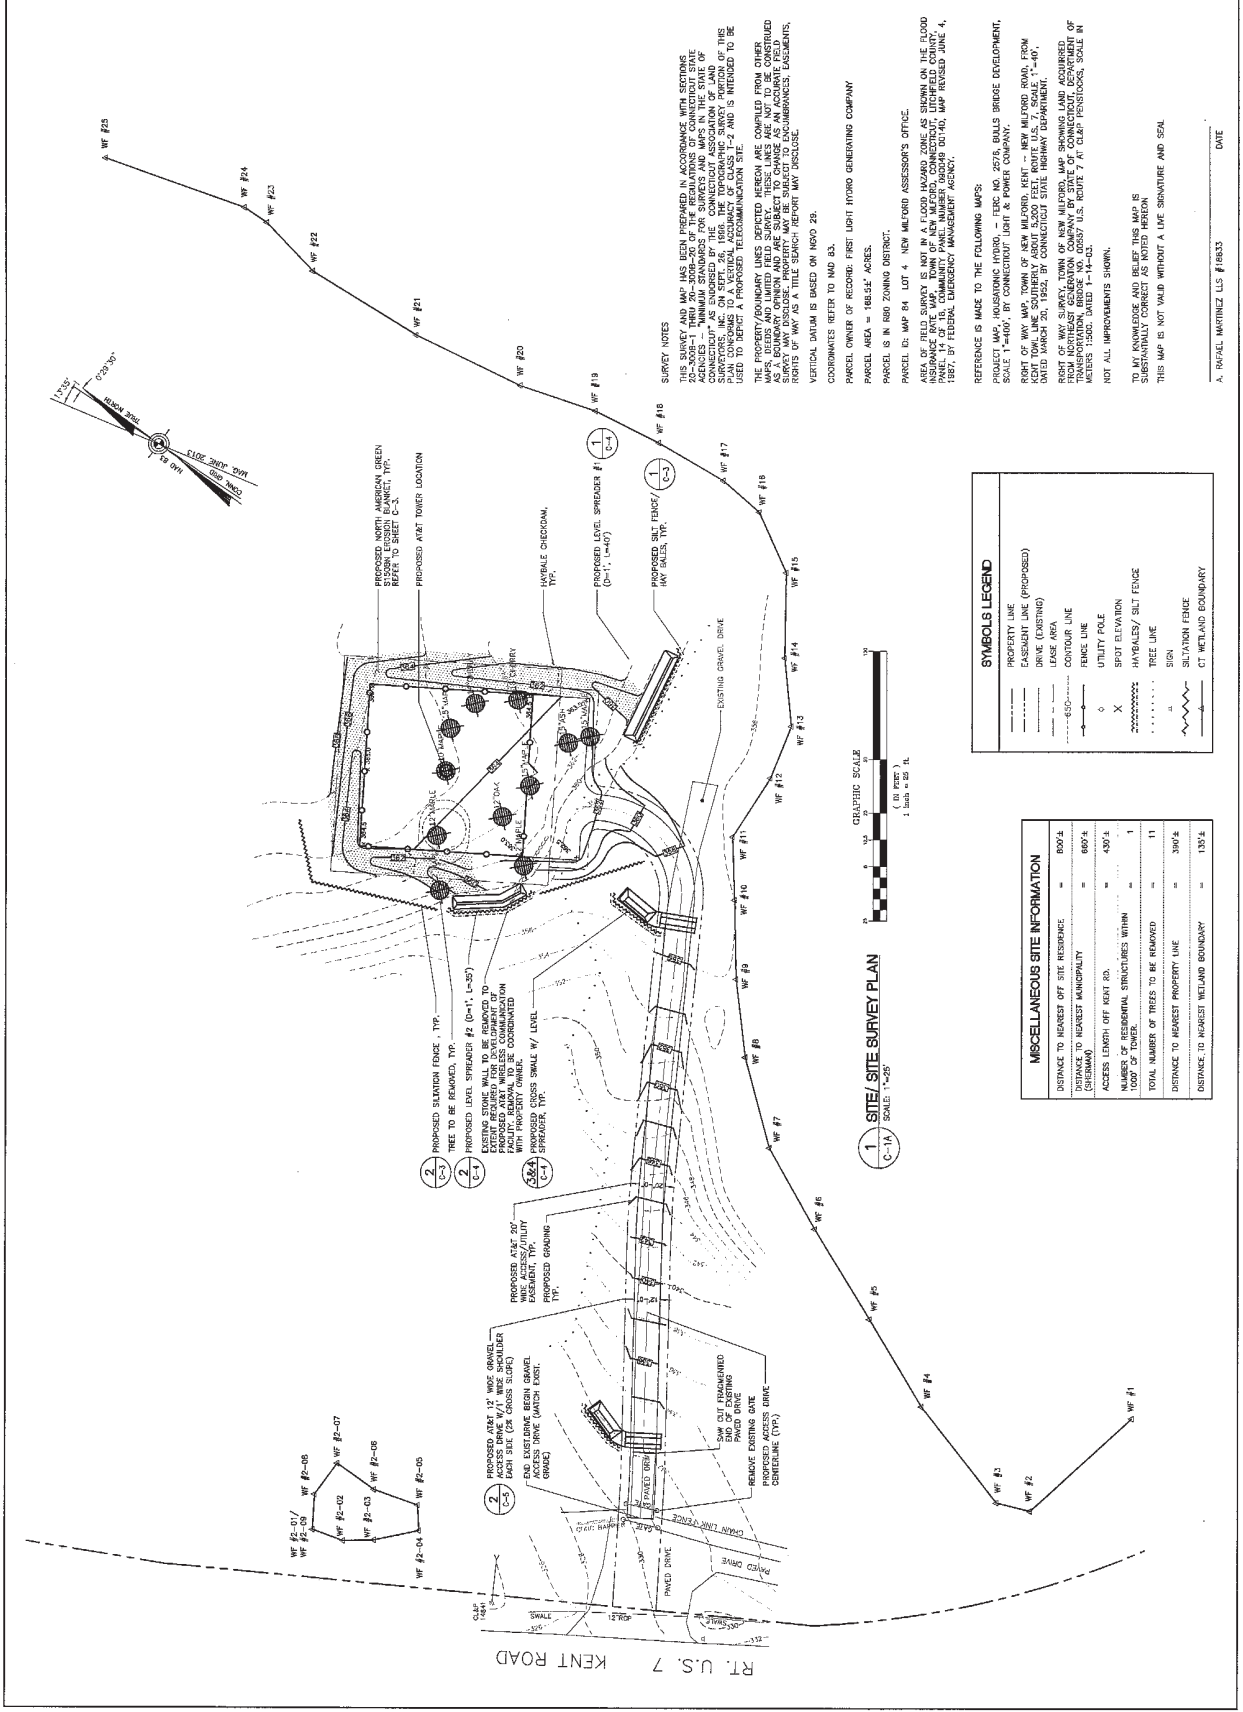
SURVEY NOTES

THIS SURVEY AND MAP HAS BEEN PREPARED IN ACCORDANCE WITH SECTIONS 20-300B-1 THRU 20-300B-20 OF THE REGULATIONS OF CONNECTICUT STATE AGENCIES - "MINIMUM STANDARDS FOR SURVEYS AND MAPS IN THE STATE OF CONNECTICUT" AS ENDORSED BY THE CONNECTICUT ASSOCIATION OF LAND SURVEYORS, INC. ON SEPT. 26, 1996. THE TOPOGRAPHIC SURVEY PORTION OF THIS PLAN CONFORMS TO A VERTICAL ACCURACY OF CLASS T-2 AND IS INTENDED TO BE USED TO DEPICT A PROPOSED TELECOMMUNICATION SITE.

THE PROPERTY/BOUNDARY LINES DEPICTED HEREON ARE COMPILED FROM OTHER MAPS, DEEDS AND LIMITED FIELD SURVEY. THESE LINES ARE NOT TO BE CONSTRUED AS A BOUNDARY OPINION AND ARE SUBJECT TO CHANGE AS AN ACCURATE FIELD SURVEY MAY DISCLOSE. PROPERTY MAY BE SUBJECT TO ENCUMBRANCES, EASEMENTS, RIGHTS OF WAY AS A TITLE SEARCH REPORT MAY DISCLOSE.

VERTICAL DATUM IS BASED ON NGVD 29.

COORDINATES REFER TO NAD 83.

PARCEL OWNER OF RECORD: FIRST LIGHT HYDRO GENERATING COMPANY

PARCEL AREA = 169.54± ACRES.

PARCEL IS IN R80 ZONING DISTRICT.

PARCEL ID: MAP 84 LOT 4 NEW MILFORD ASSESSOR'S OFFICE.

AREA OF FIELD SURVEY IS NOT IN A FLOOD HAZARD ZONE AS SHOWN ON THE FLOOD INSURANCE RATE MAP, TOWN OF NEW MILFORD, CONNECTICUT, LITCHFIELD COUNTY, PANEL 14 OF 18, COMMUNITY PANEL NUMBER 090049 0014D, MAP REVISED JUNE 4, 1987, BY FEDERAL EMERGENCY MANAGEMENT AGENCY.

REFERENCE IS MADE TO THE FOLLOWING MAPS:

PROJECT MAP, HOUSATONIC HYDRO - FERC NO. 2576, BULLS BRIDGE DEVELOPMENT, SCALE 1"=400', BY CONNECTICUT LIGHT & POWER COMPANY.

RIGHT OF WAY MAP, TOWN OF NEW MILFORD, KENT - NEW MILFORD ROAD, FROM KENT TOWN LINE SOUTHERLY ABOUT 5200 FEET, ROUTE U.S. 7, SCALE 1"=40', DATED MARCH 20, 1952, BY CONNECTICUT STATE HIGHWAY DEPARTMENT.

RIGHT OF WAY SURVEY, TOWN OF NEW MILFORD, MAP SHOWING LAND ACQUIRED FROM NORTHEAST GENERATION COMPANY BY STATE OF CONNECTICUT, DEPARTMENT OF TRANSPORTATION, BRIDGE NO. 00557 U.S. ROUTE 7 AT CL&P PENSTOCKS, SCALE IN METERS 1:500, DATED 1-14-03.

NOT ALL IMPROVEMENTS SHOWN.

TO MY KNOWLEDGE AND BELIEF THIS MAP IS SUBSTANTIALLY CORRECT AS NOTED HEREON

THIS MAP IS NOT VALID WITHOUT A LIVE SIGNATURE AND SEAL

A. RAFAEL MARTINEZ LLS #16833

DATE

SYMBOLS LEGEND

PROPERTY LINE
EASEMENT LINE (PROPOSED)
DRIVE (EXISTING)
LEASE AREA
CONTOUR LINE
FENCE LINE
UTILITY POLE
SPOT ELEVATION
HAYBALES/ SILT FENCE
TREE LINE
SIGN
SILTATION FENCE
CT WETLAND BOUNDARY

MISCELLANEOUS SITE INFORMATION

| | | |
|---|---|---|
| DISTANCE TO NEAREST OFF SITE RESIDENCE | = | 800'± |
| DISTANCE TO NEAREST MUNICIPALITY (SHERMAN) | = | 660'± |
| ACCESS LENGTH OFF KENT RD. | = | 430'± |
| NUMBER OF RESIDENTIAL STRUCTURES WITHIN 1000' OF TOWER. | = | 1 |
| TOTAL NUMBER OF TREES TO BE REMOVED | = | 11 |
| DISTANCE TO NEAREST PROPERTY LINE | = | 390'± |
| DISTANCE TO NEAREST WETLAND BOUNDARY | = | 135'± |

GRAPHIC SCALE
( IN FEET )
1 inch = 25 ft.

1 C-1A SITE/ SITE SURVEY PLAN
SCALE: 1"=25'

TRUE NORTH
NAD 83
CONN. GRID
MAG. JUNE 2013
0°29'30"
13°35'

PROPOSED NORTH AMERICAN GREEN S150BN EROSION BLANKET, TYP. REFER TO SHEET C-3.
PROPOSED AT&T TOWER LOCATION
HAYBALE CHECKDAM, TYP.
PROPOSED LEVEL SPREADER #1 1 C-4 (D=1', L=40')
PROPOSED SILT FENCE/ HAY BALES, TYP. 1 C-3
EXISTING GRAVEL DRIVE
2 C-3 PROPOSED SILTATION FENCE, TYP.
TREE TO BE REMOVED, TYP.
2 C-4 PROPOSED LEVEL SPREADER #2 (D=1', L=35')
EXISTING STONE WALL TO BE REMOVED TO EXTENT REQUIRED FOR DEVELOPMENT OF PROPOSED AT&T WIRELESS COMMUNICATION FACILITY. REMOVAL TO BE COORDINATED WITH PROPERTY OWNER.
3&4 C-4 PROPOSED CROSS SWALE W/ LEVEL SPREADER, TYP.
PROPOSED AT&T 20' WIDE ACCESS/UTILITY EASEMENT, TYP.
PROPOSED GRADING TYP.
2 C-5 PROPOSED AT&T 12' WIDE GRAVEL ACCESS DRIVE W/1' WIDE SHOULDER EACH SIDE (2% CROSS SLOPE)
END EXIST. DRIVE BEGIN GRAVEL ACCESS DRIVE (MATCH EXIST. GRADE)
SAW CUT FRAGMENTED END OF EXISTING PAVED DRIVE
REMOVE EXISTING GATE
PROPOSED ACCESS DRIVE CENTERLINE (TYP.)
CHAIN LINK FENCE
PAVED DRIVE
PAVED DRIVE
GATE
SWALE
12" RCP
CL&P #4641
RT. U.S. 7 KENT ROAD

WF #1 WF #2 WF #3 WF #4 WF #5 WF #6 WF #7 WF #8 WF #9 WF #10 WF #11 WF #12 WF #13 WF #14 WF #15 WF #16 WF #17 WF #18 WF #19 WF #20 WF #21 WF #22 WF #23 WF #24 WF #25
WF #2-01/ WF #2-09 WF #2-02 WF #2-03 WF #2-04 WF #2-05 WF #2-06 WF #2-07 WF #2-08
12" OAK 12" MAPLE 15" OAK 15" ASH 15" MAPLE CHERRY